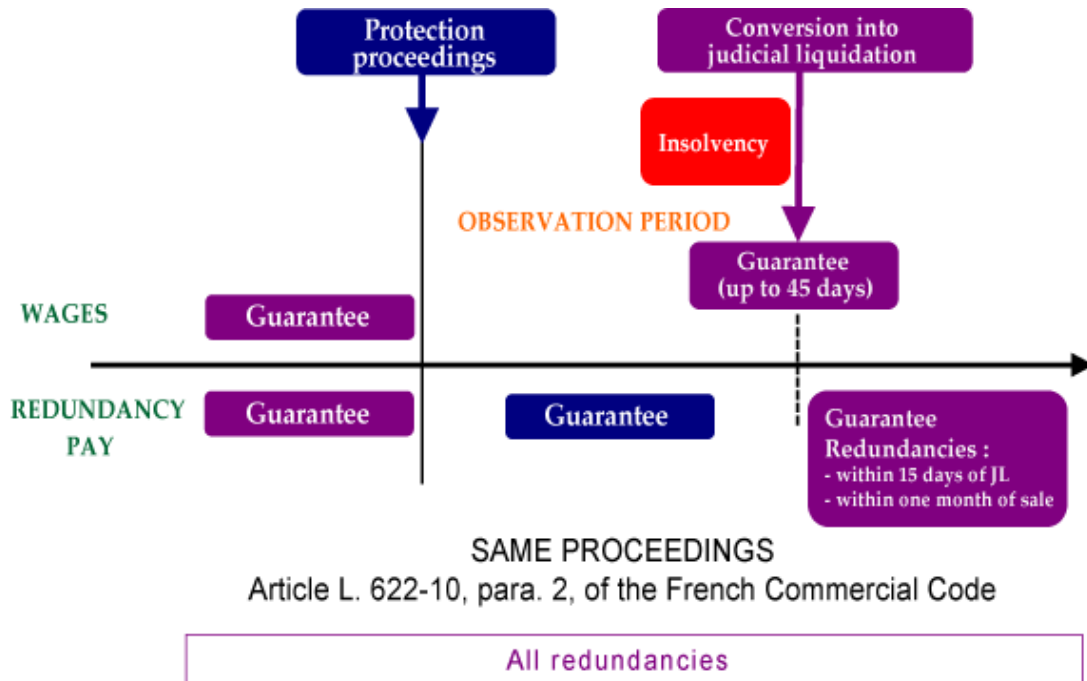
Protection proceedings

Conversion into judicial liquidation

Insolvency

OBSERVATION PERIOD

Guarantee (up to 45 days)

WAGES

Guarantee

REDUNDANCY PAY

Guarantee

Guarantee

Guarantee
Redundancies :
- within 15 days of JL
- within one month of sale

SAME PROCEEDINGS
Article L. 622-10, para. 2, of the French Commercial Code

All redundancies